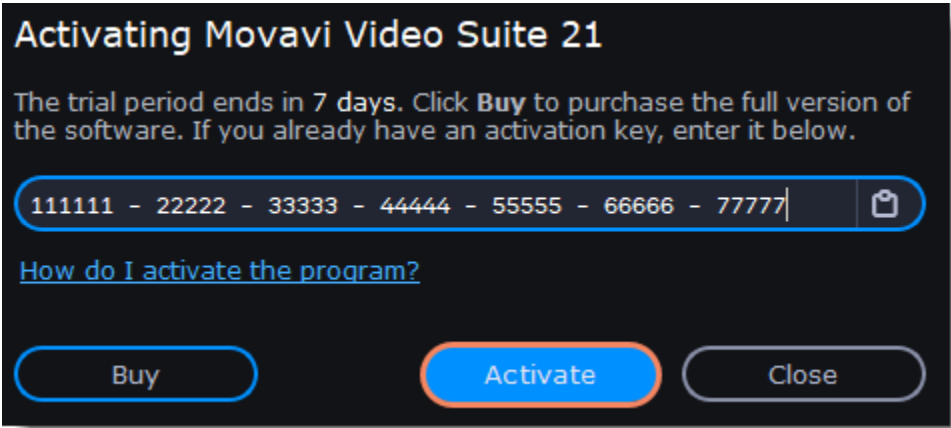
Activating Movavi Video Suite 21

The trial period ends in **7 days**. Click **Buy** to purchase the full version of the software. If you already have an activation key, enter it below.

111111 - 22222 - 33333 - 44444 - 55555 - 66666 - 77777

How do I activate the program?

Buy

Activate

Close